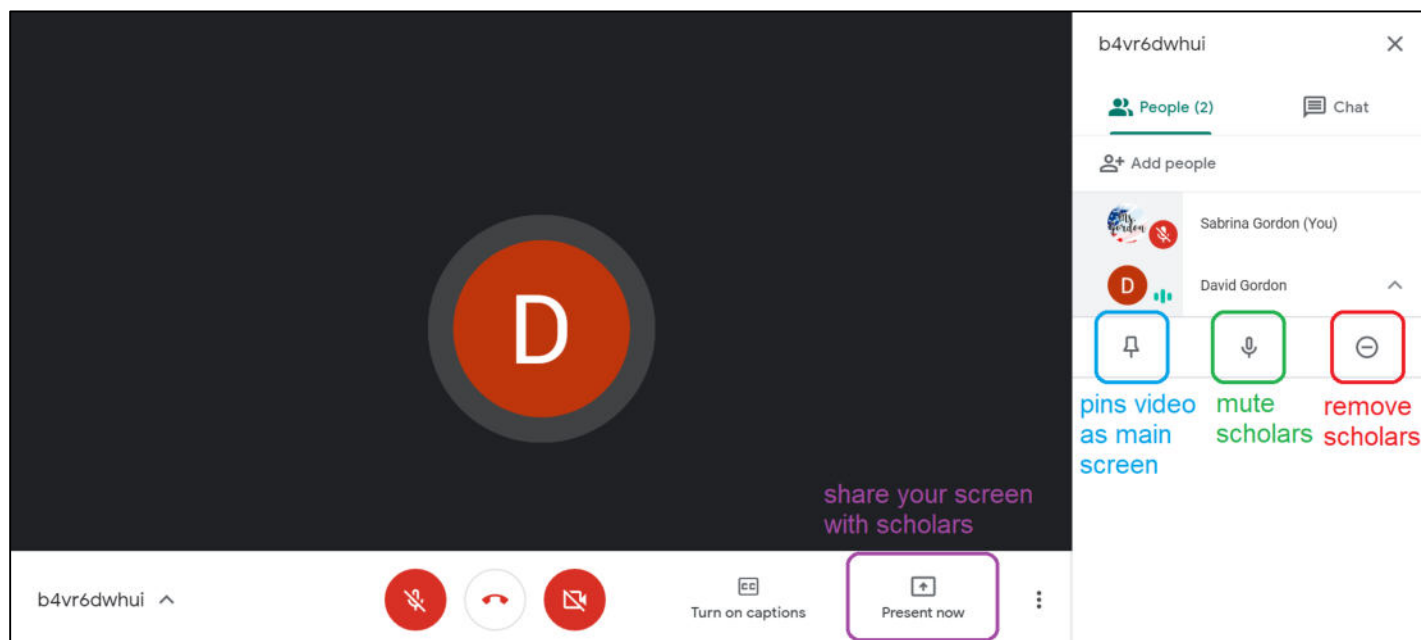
D

b4vr6dwhui

People (2)

Chat

Add people

Sabrina Gordon (You)

D

David Gordon

pins video as main screen

mute scholars

remove scholars

share your screen with scholars

b4vr6dwhui

CC

Turn on captions

Present now